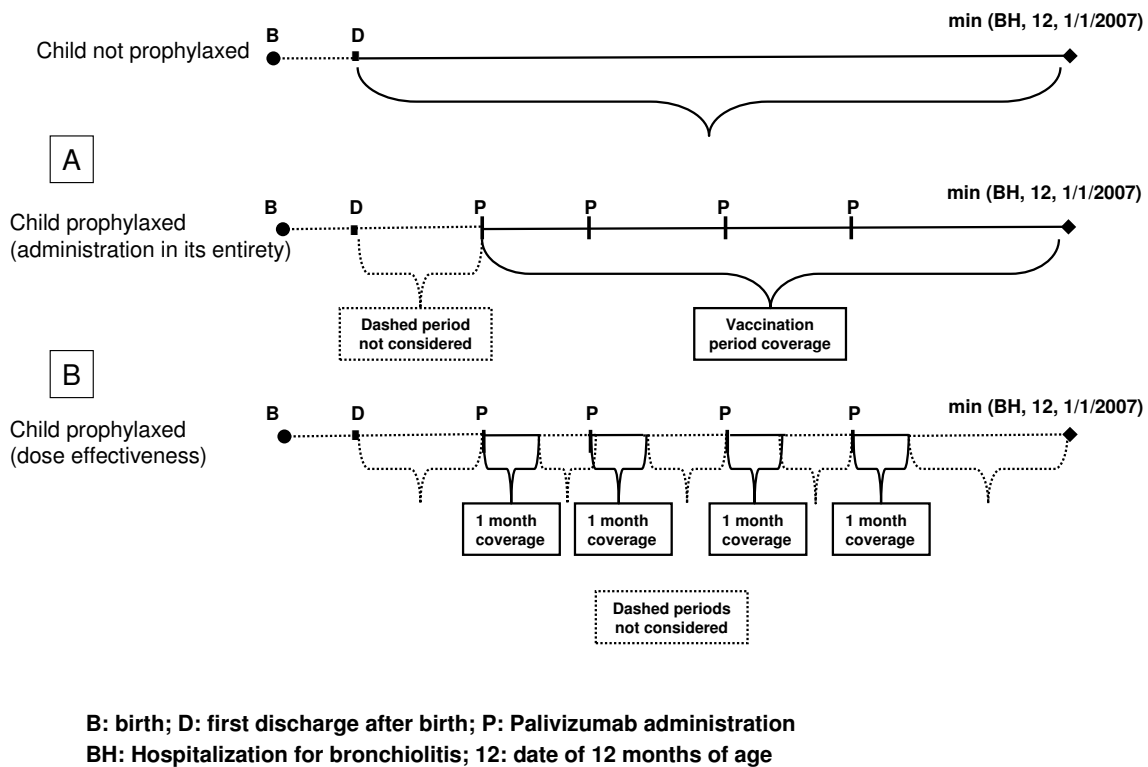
Child not prophylaxed
B
D
min (BH, 12, 1/1/2007)

A

Child prophylaxed (administration in its entirety)
B
D
P
P
P
P
min (BH, 12, 1/1/2007)
Dashed period not considered
Vaccination period coverage

B

Child prophylaxed (dose effectiveness)
B
D
P
P
P
P
min (BH, 12, 1/1/2007)
1 month coverage
1 month coverage
1 month coverage
1 month coverage
Dashed periods not considered

B: birth; D: first discharge after birth; P: Palivizumab administration
BH: Hospitalization for bronchiolitis; 12: date of 12 months of age